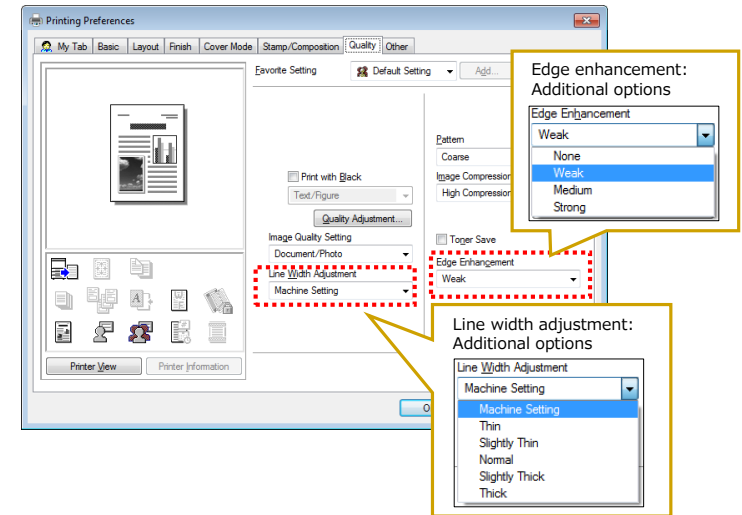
Printing Preferences

My Tab | Basic | Layout | Finish | Cover Mode | Stamp/Composition | Quality | Other

Favorite Setting
Default Setting
Add...

Pattern
Coarse
Image Compression
High Compression

Print with Black
Text/Figure
Quality Adjustment...

Image Quality Setting
Document/Photo

Toner Save

Line Width Adjustment
Machine Setting

Edge Enhancement
Weak

Printer View
Printer Information

O

Edge enhancement:
Additional options

Edge Enhancement
Weak
None
Weak
Medium
Strong

Line width adjustment:
Additional options

Line Width Adjustment
Machine Setting
Machine Setting
Thin
Slightly Thin
Normal
Slightly Thick
Thick